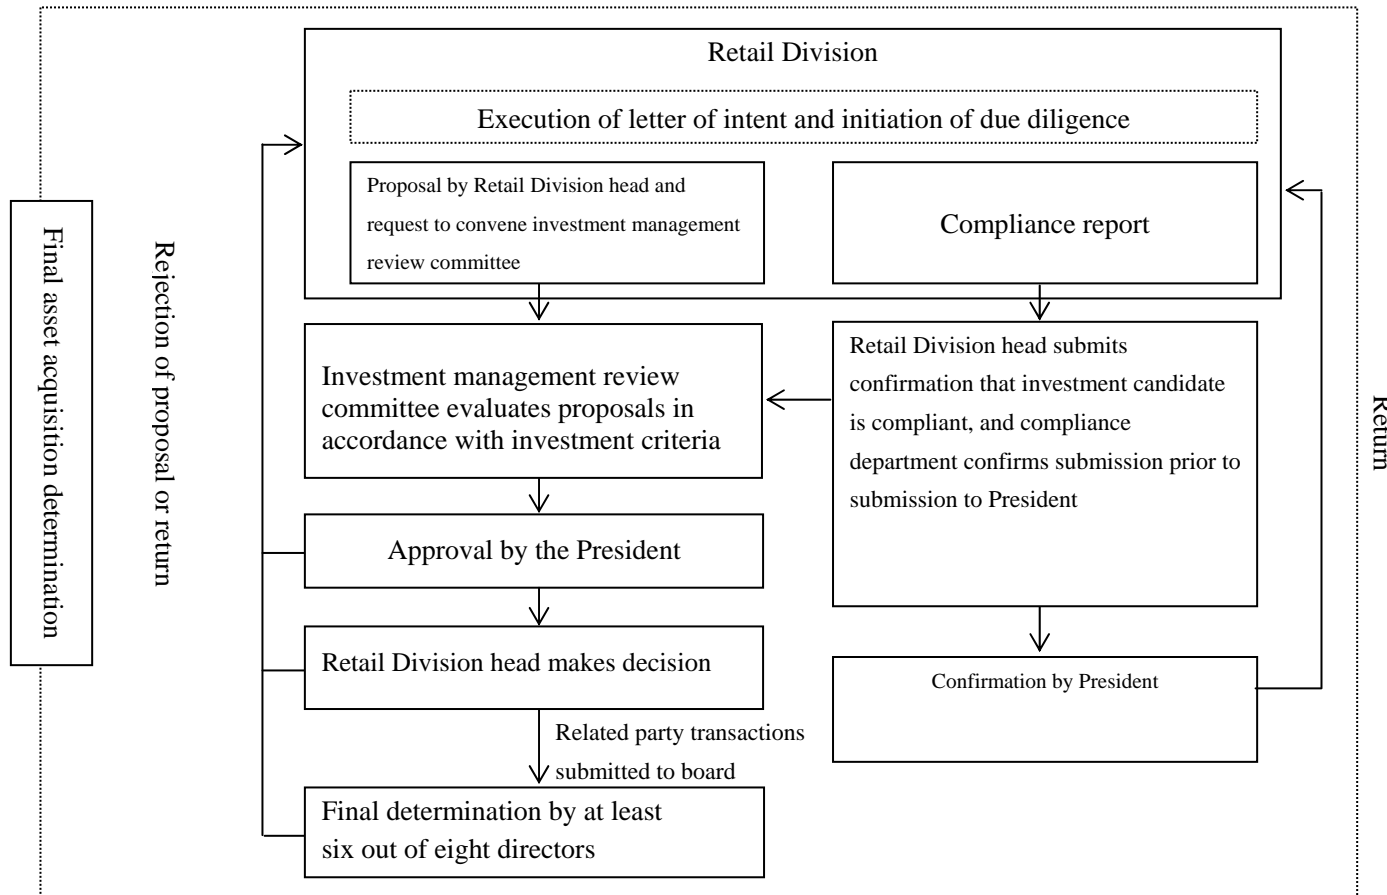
Final asset acquisition determination

Rejection of proposal or return

Retail Division

Execution of letter of intent and initiation of due diligence

Proposal by Retail Division head and request to convene investment management review committee

Compliance report

Investment management review committee evaluates proposals in accordance with investment criteria

Retail Division head submits confirmation that investment candidate is compliant, and compliance department confirms submission prior to submission to President

Approval by the President

Retail Division head makes decision

Confirmation by President

Related party transactions submitted to board

Final determination by at least six out of eight directors

Return